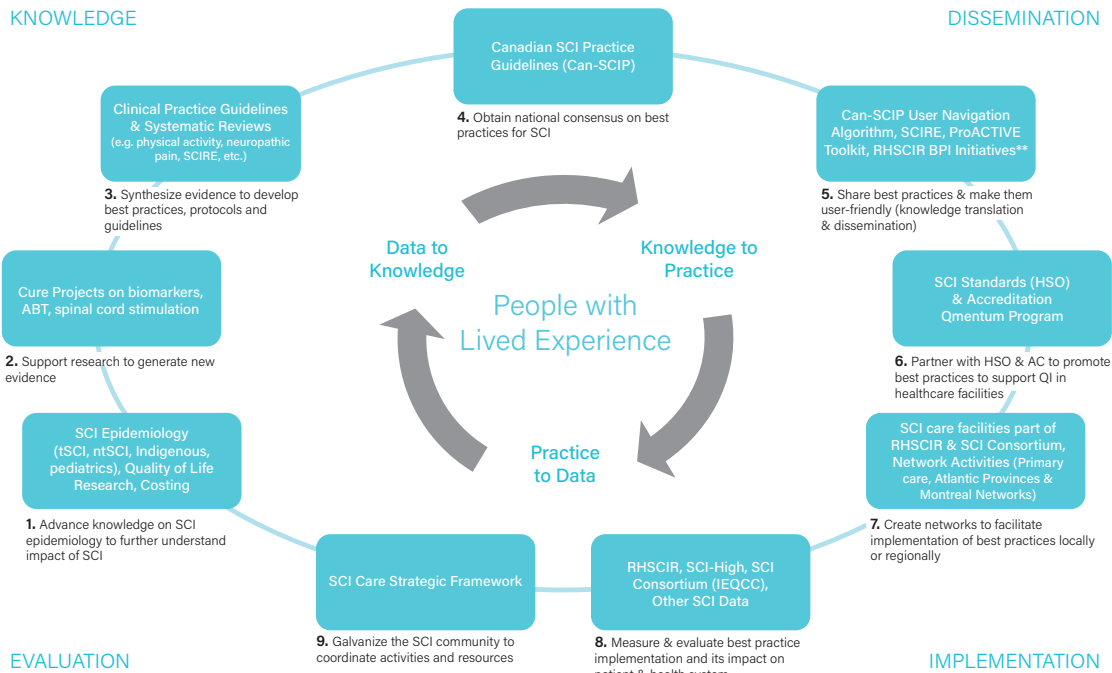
KNOWLEDGE

DISSEMINATION

Canadian SCI Practice Guidelines (Can-SCIP)

4. Obtain national consensus on best practices for SCI

Can-SCIP User Navigation Algorithm, SCIRE, ProACTIVE Toolkit, RHSCIR BPI Initiatives**

5. Share best practices & make them user-friendly (knowledge translation & dissemination)

SCI Standards (HSO) & Accreditation Qmentum Program

6. Partner with HSO & AC to promote best practices to support QI in healthcare facilities

SCI care facilities part of RHSCIR & SCI Consortium, Network Activities (Primary care, Atlantic Provinces & Montreal Networks)

7. Create networks to facilitate implementation of best practices locally or regionally

RHSCIR, SCI-High, SCI Consortium (IEQCC), Other SCI Data

8. Measure & evaluate best practice implementation and its impact on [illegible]

SCI Care Strategic Framework

9. Galvanize the SCI community to coordinate activities and resources

SCI Epidemiology (tSCI, ntSCI, Indigenous, pediatrics), Quality of Life Research, Costing

1. Advance knowledge on SCI epidemiology to further understand impact of SCI

Cure Projects on biomarkers, ABT, spinal cord stimulation

2. Support research to generate new evidence

Clinical Practice Guidelines & Systematic Reviews (e.g. physical activity, neuropathic pain, SCIRE, etc.)

3. Synthesize evidence to develop best practices, protocols and guidelines

Data to Knowledge

Knowledge to Practice

People with Lived Experience

Practice to Data

EVALUATION

IMPLEMENTATION